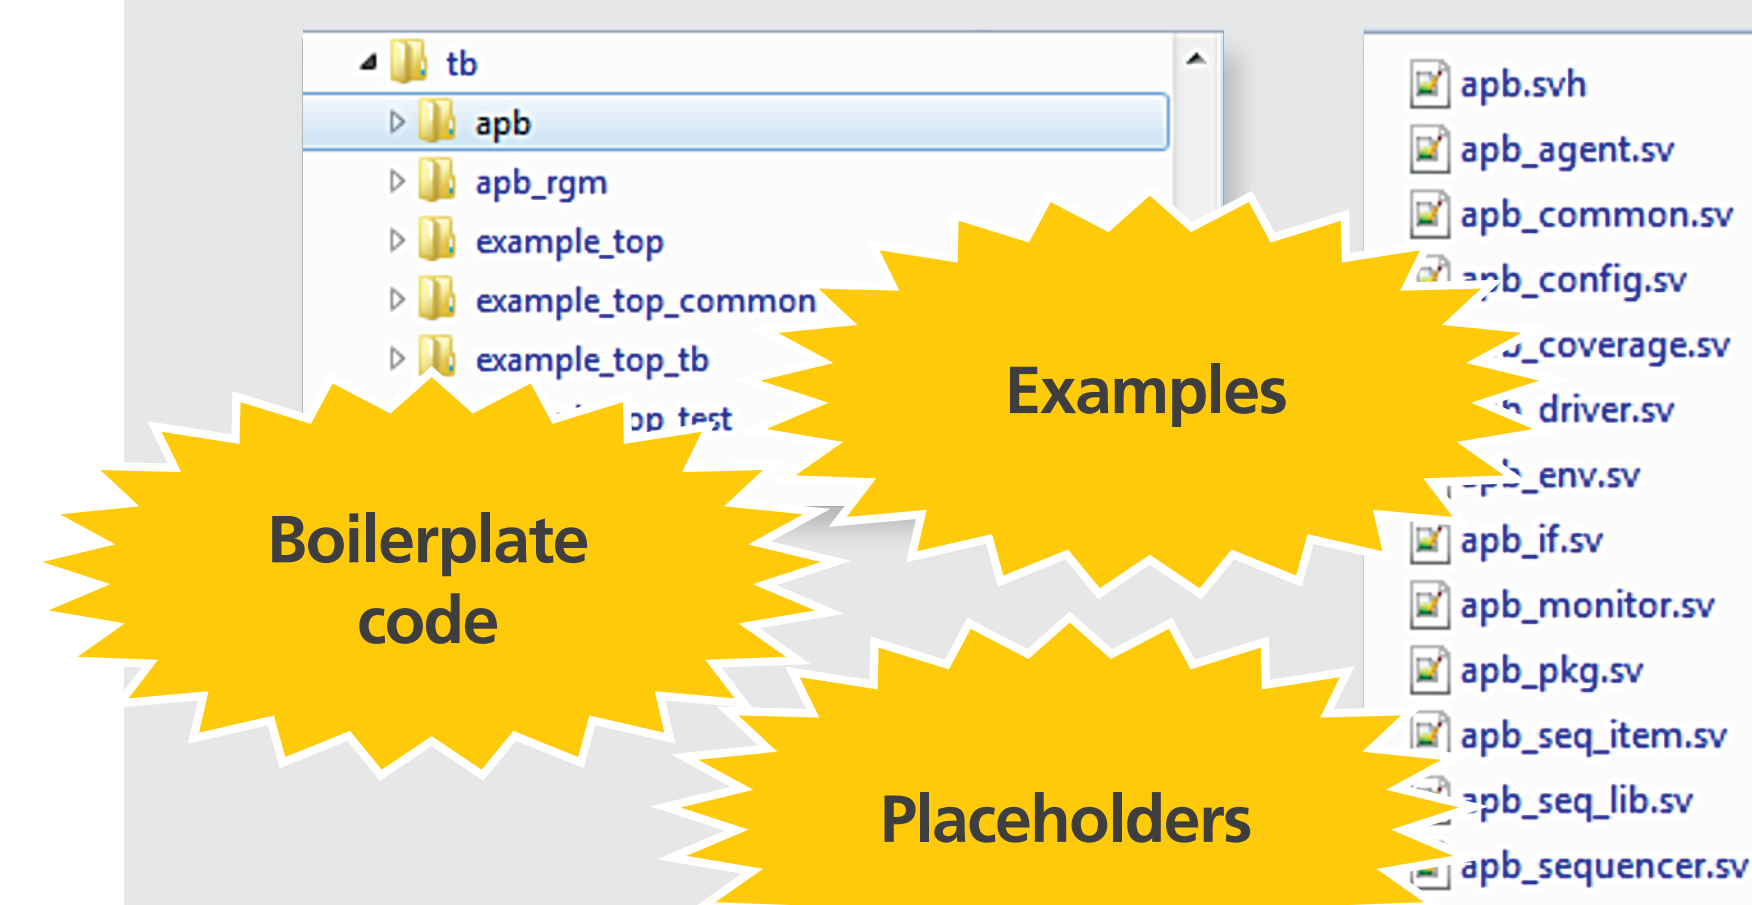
tb
apb
apb_rgm
example_top
example_top_common
example_top_tb
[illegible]op_test

apb.svh
apb_agent.sv
apb_common.sv
a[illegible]b_config.sv
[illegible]_coverage.sv
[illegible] driver.sv
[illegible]_env.sv
apb_if.sv
apb_monitor.sv
apb_pkg.sv
apb_seq_item.sv
apb_seq_lib.sv
apb_sequencer.sv

Examples

Boilerplate code

Placeholders